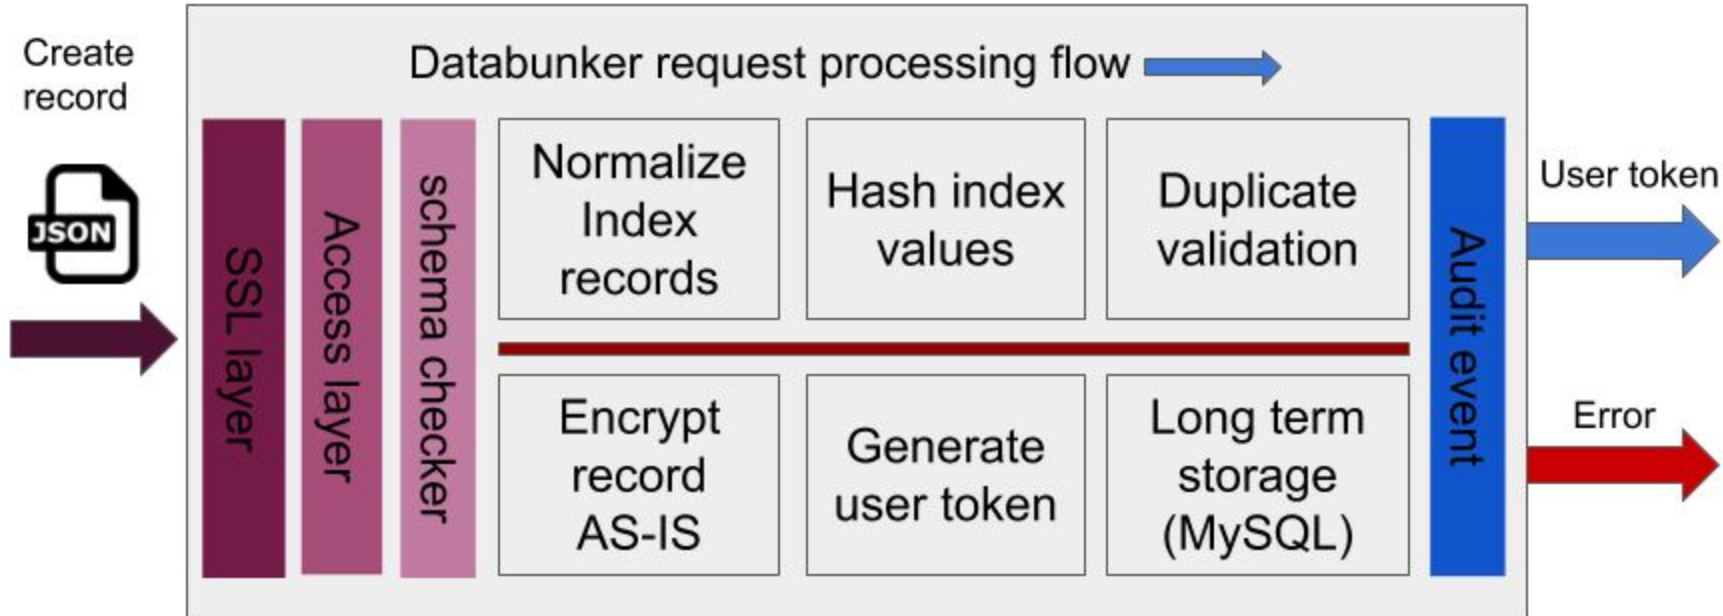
Create record

JSON

Databunker request processing flow

SSL layer

Access layer

schema checker

Normalize Index records

Hash index values

Duplicate validation

Encrypt record AS-IS

Generate user token

Long term storage (MySQL)

Audit event

User token

Error